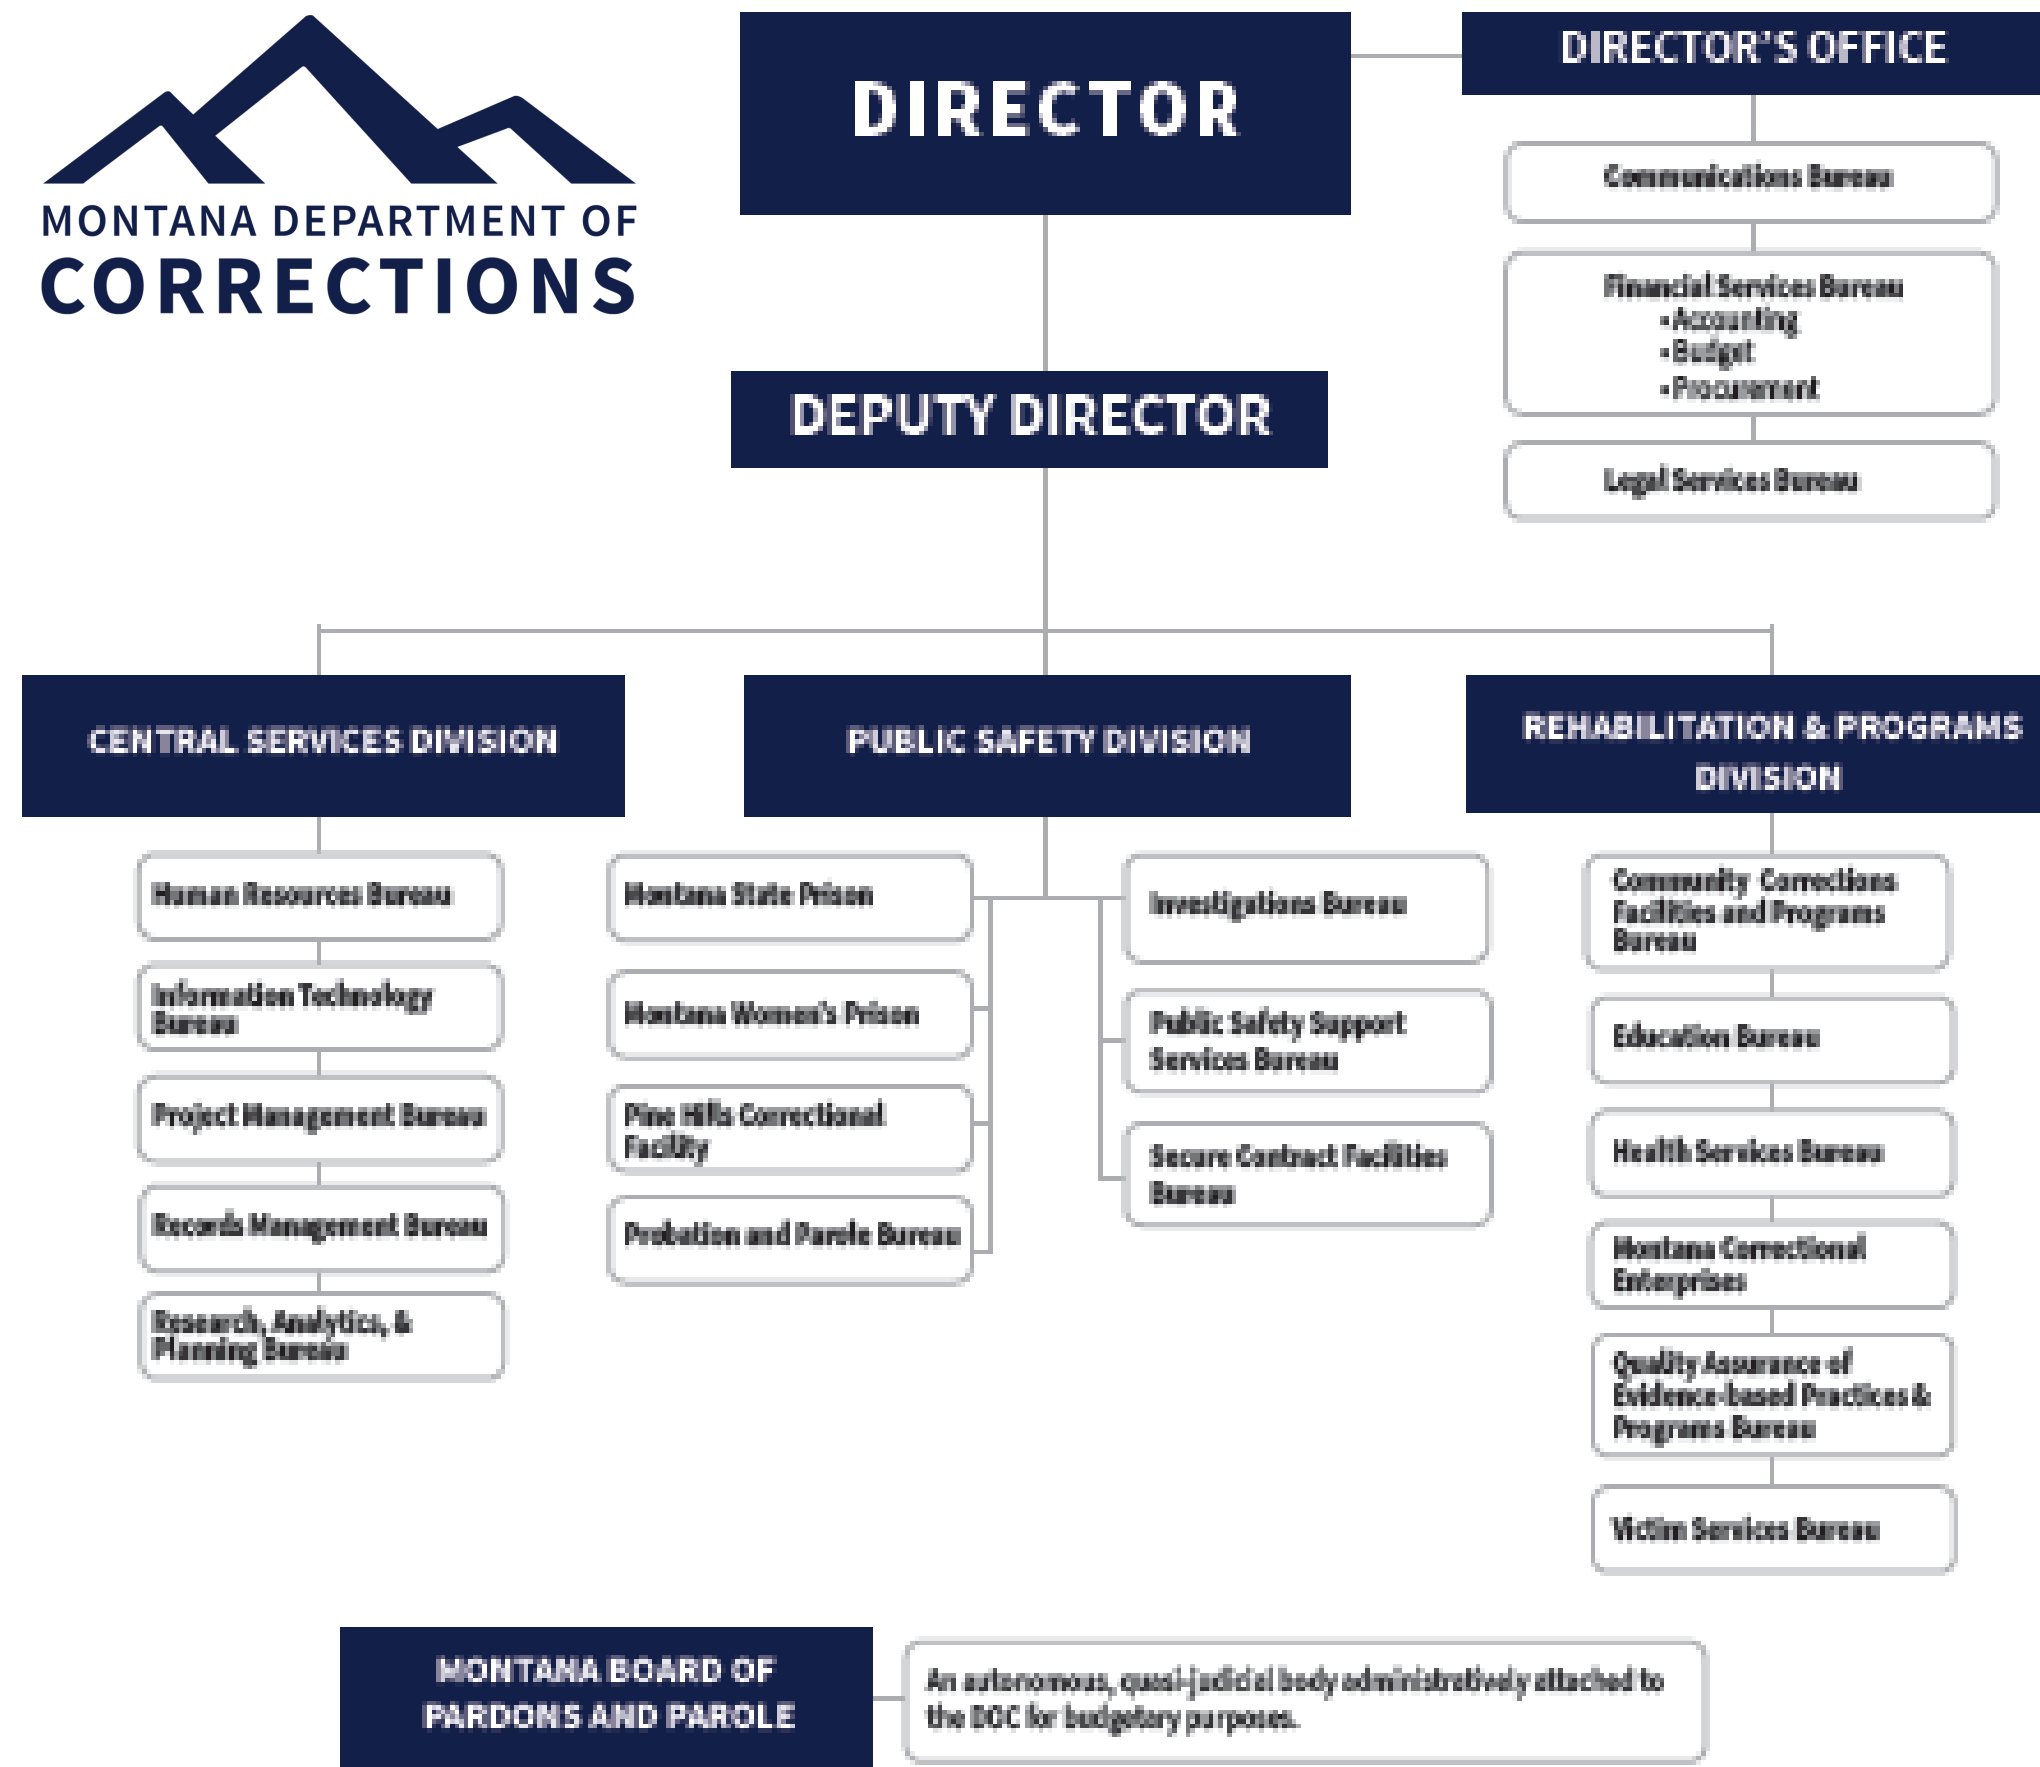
MONTANA DEPARTMENT OF
CORRECTIONS

DIRECTOR

DIRECTOR'S OFFICE

Communications Bureau

Financial Services Bureau
•Accounting
•Budget
•Procurement

Legal Services Bureau

DEPUTY DIRECTOR

CENTRAL SERVICES DIVISION

Human Resources Bureau

Information Technology Bureau

Project Management Bureau

Records Management Bureau

Research, Analytics, & Planning Bureau

PUBLIC SAFETY DIVISION

Montana State Prison

Montana Women's Prison

Pine Hills Correctional Facility

Probation and Parole Bureau

Investigations Bureau

Public Safety Support Services Bureau

Secure Contract Facilities Bureau

REHABILITATION & PROGRAMS DIVISION

Community Corrections Facilities and Programs Bureau

Education Bureau

Health Services Bureau

Montana Correctional Enterprises

Quality Assurance of Evidence-based Practices & Programs Bureau

Victim Services Bureau

MONTANA BOARD OF PARDONS AND PAROLE

An autonomous, quasi-judicial body administratively attached to the DOC for budgetary purposes.